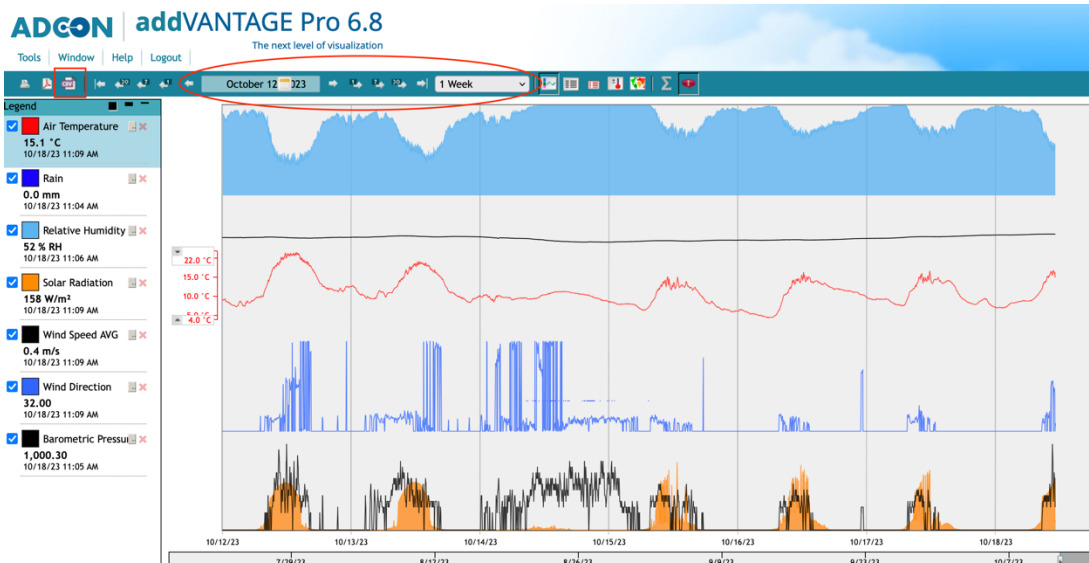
ADCON | addVANTAGE Pro 6.8
The next level of visualization

Tools | Window | Help | Logout

October 12 2023 | 1 Week

Legend

Air Temperature
15.1 °C
10/18/23 11:09 AM

Rain
0.0 mm
10/18/23 11:04 AM

Relative Humidity
52 % RH
10/18/23 11:06 AM

Solar Radiation
158 W/m²
10/18/23 11:09 AM

Wind Speed AVG
0.4 m/s
10/18/23 11:09 AM

Wind Direction
32.00
10/18/23 11:09 AM

Barometric Pressu
1,000.30
10/18/23 11:05 AM

22.0 °C
15.0 °C
10.0 °C
5.0 °C
4.0 °C

10/12/23
10/13/23
10/14/23
10/15/23
10/16/23
10/17/23
10/18/23

7/29/23
8/12/23
8/26/23
9/9/23
9/23/23
10/7/23